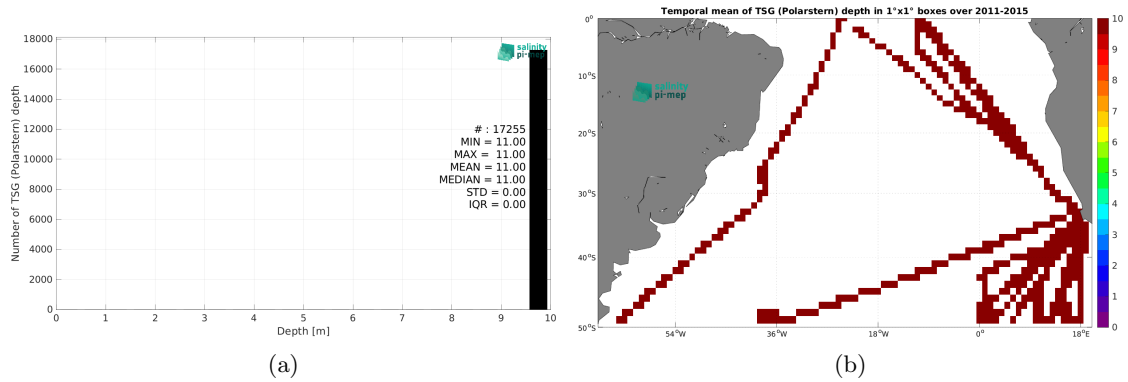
salinity pi-mep

Number of TSG (Polarstern) depth

18000
16000
14000
12000
10000
8000
6000
4000
2000
0

# : 17255
MIN = 11.00
MAX = 11.00
MEAN = 11.00
MEDIAN = 11.00
STD = 0.00
IQR = 0.00

0 1 2 3 4 5 6 7 8 9 10
Depth [m]

(a)

Temporal mean of TSG (Polarstern) depth in 1°x1° boxes over 2011-2015

salinity pi-mep

0°
10°S
20°S
30°S
40°S
50°S

54°W 36°W 18°W 0° 18°E

10
9
8
7
6
5
4
3
2
1
0

(b)